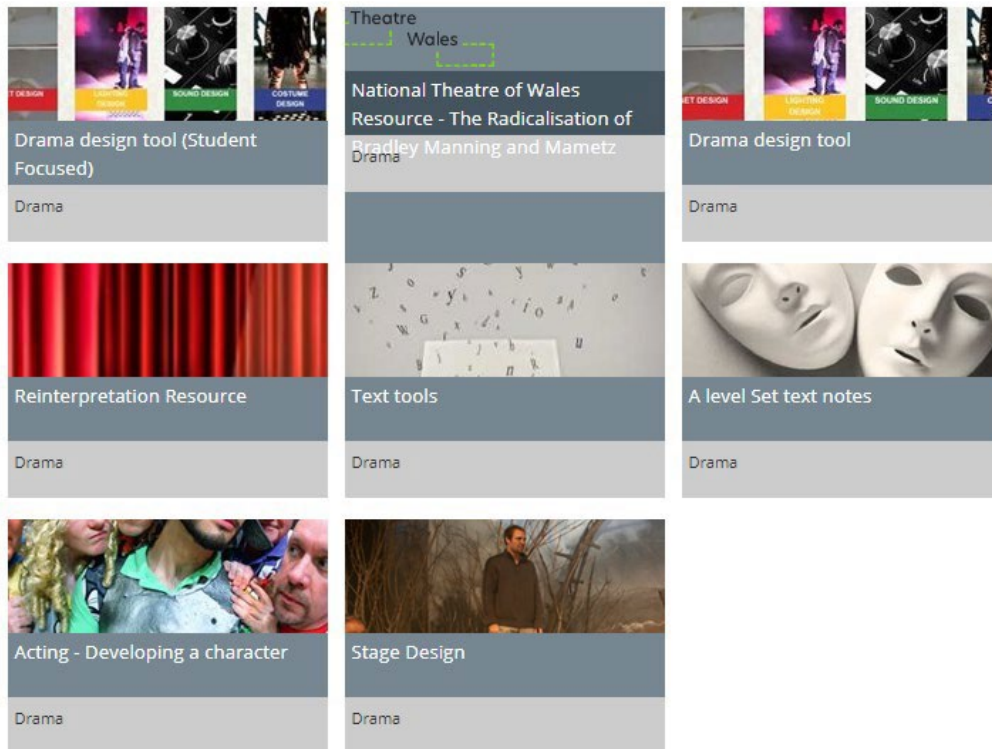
ET DESIGN
LIGHTING DESIGN
SOUND DESIGN
COSTUME DESIGN
Drama design tool (Student Focused)
Drama

Theatre
Wales
National Theatre of Wales Resource - The Radicalisation of Bradley Manning and Mametz
Drama

ET DESIGN
LIGHTING DESIGN
SOUND DESIGN
Drama design tool
Drama

Reinterpretation Resource
Drama

Text tools
Drama

A level Set text notes
Drama

Acting - Developing a character
Drama

Stage Design
Drama